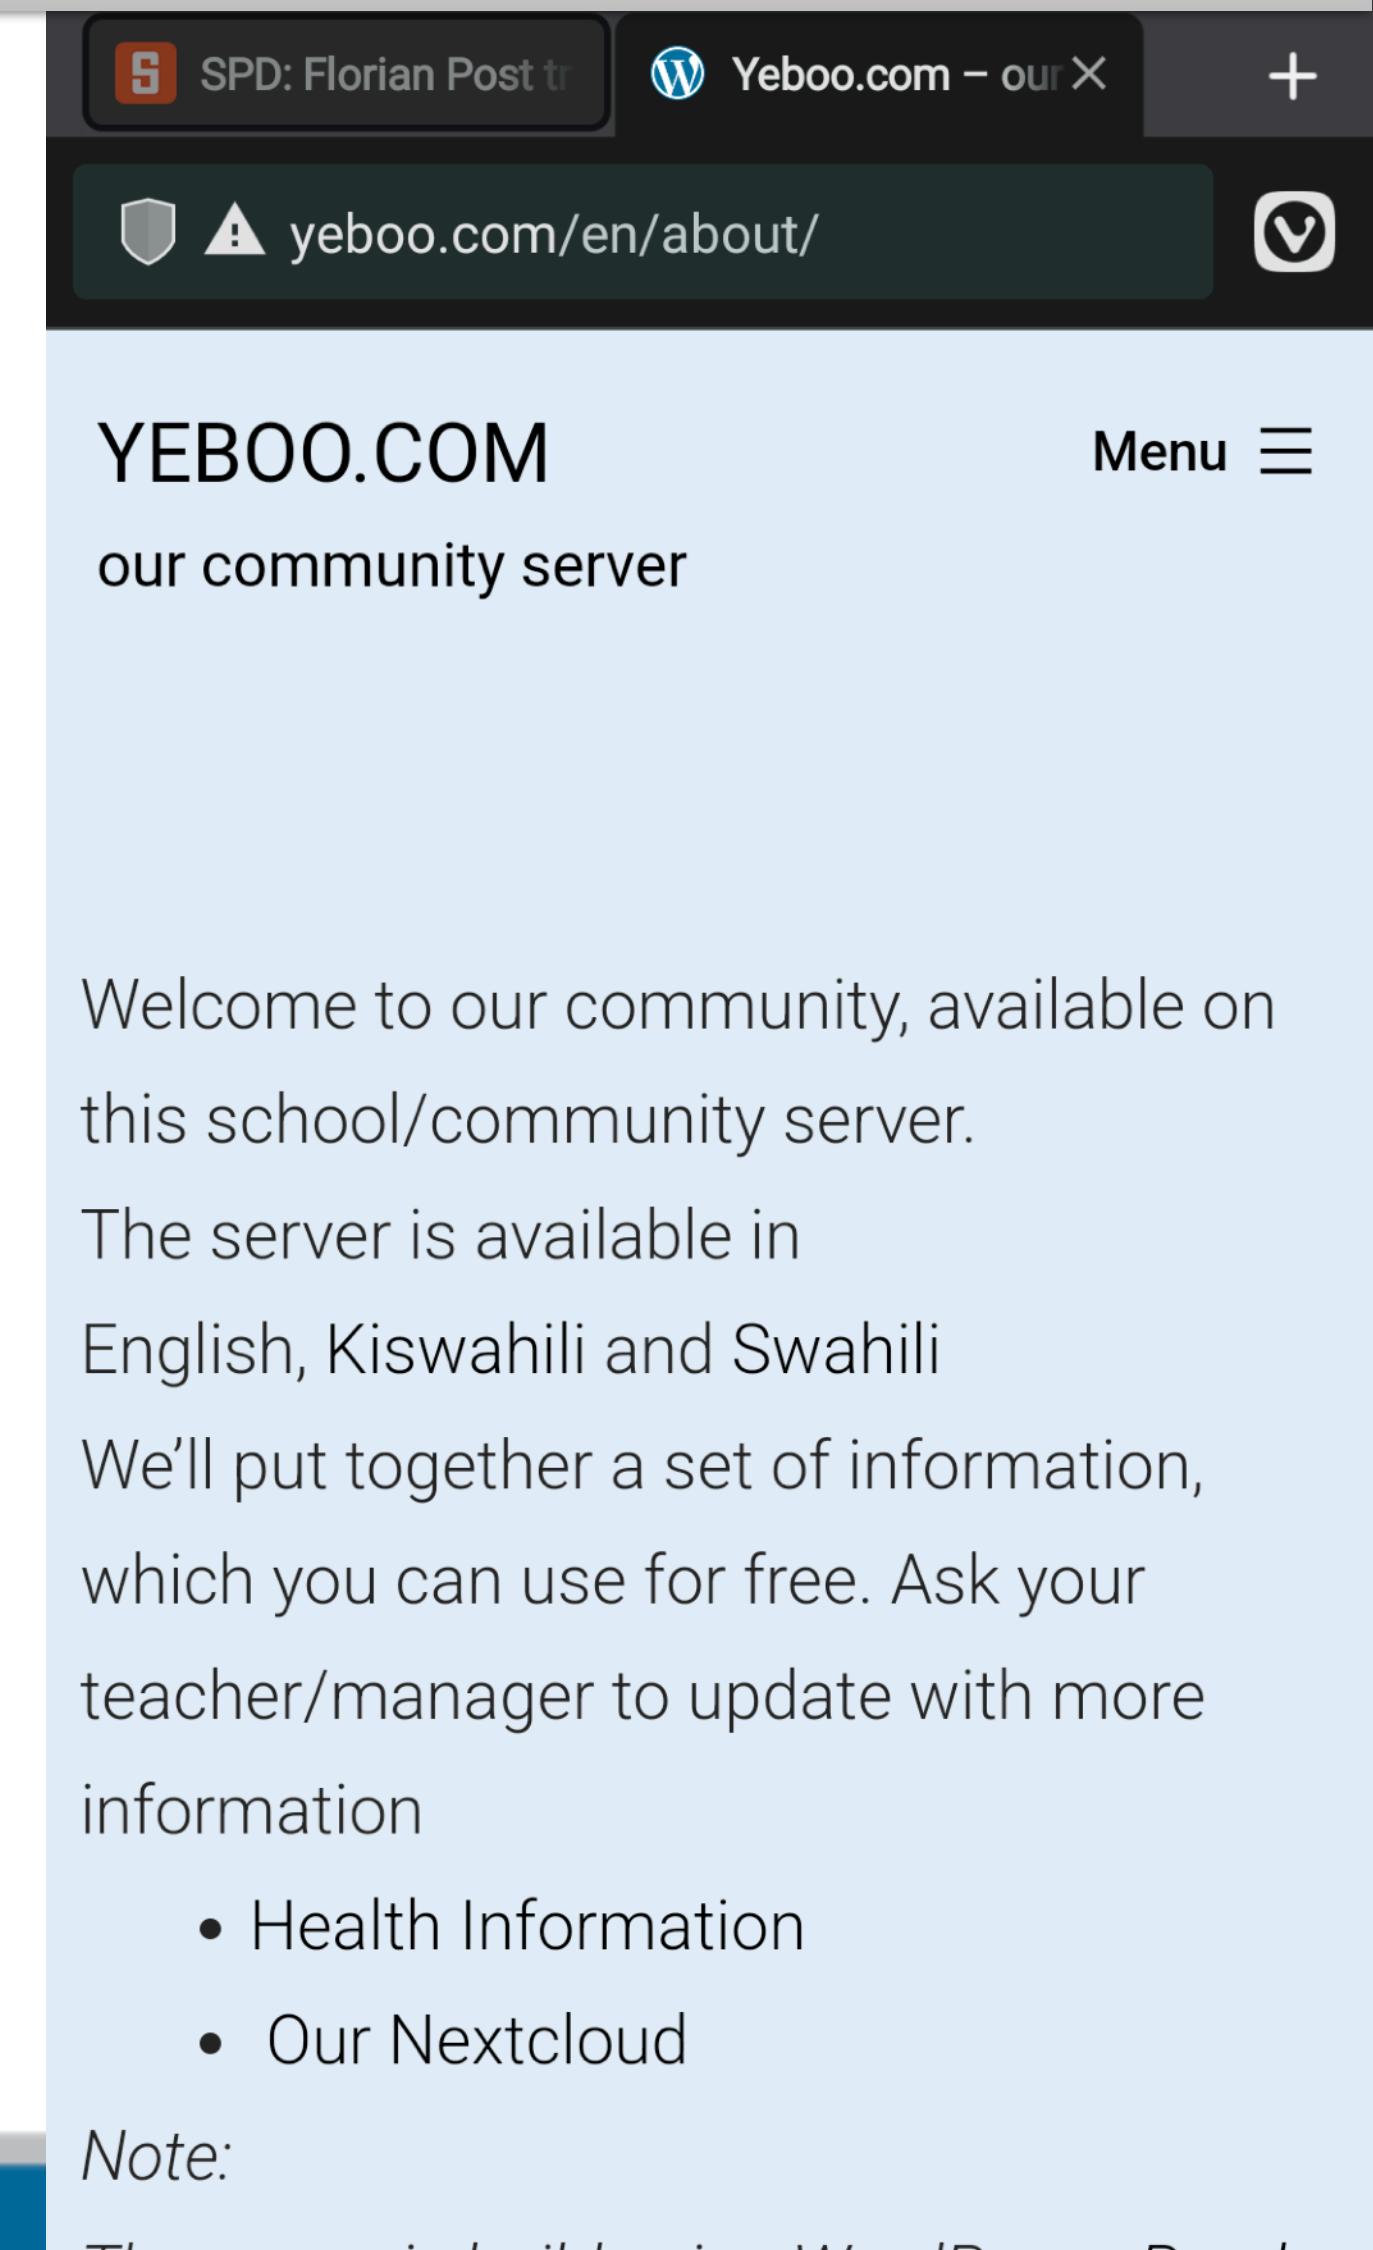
SPD: Florian Post tr

Yeboo.com – our

yeboo.com/en/about/

YEBOO.COM

Menu

our community server

Welcome to our community, available on this school/community server.

The server is available in

English, Kiswahili and Swahili

We'll put together a set of information, which you can use for free. Ask your teacher/manager to update with more information

- Health Information
- Our Nextcloud

*Note:*

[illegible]